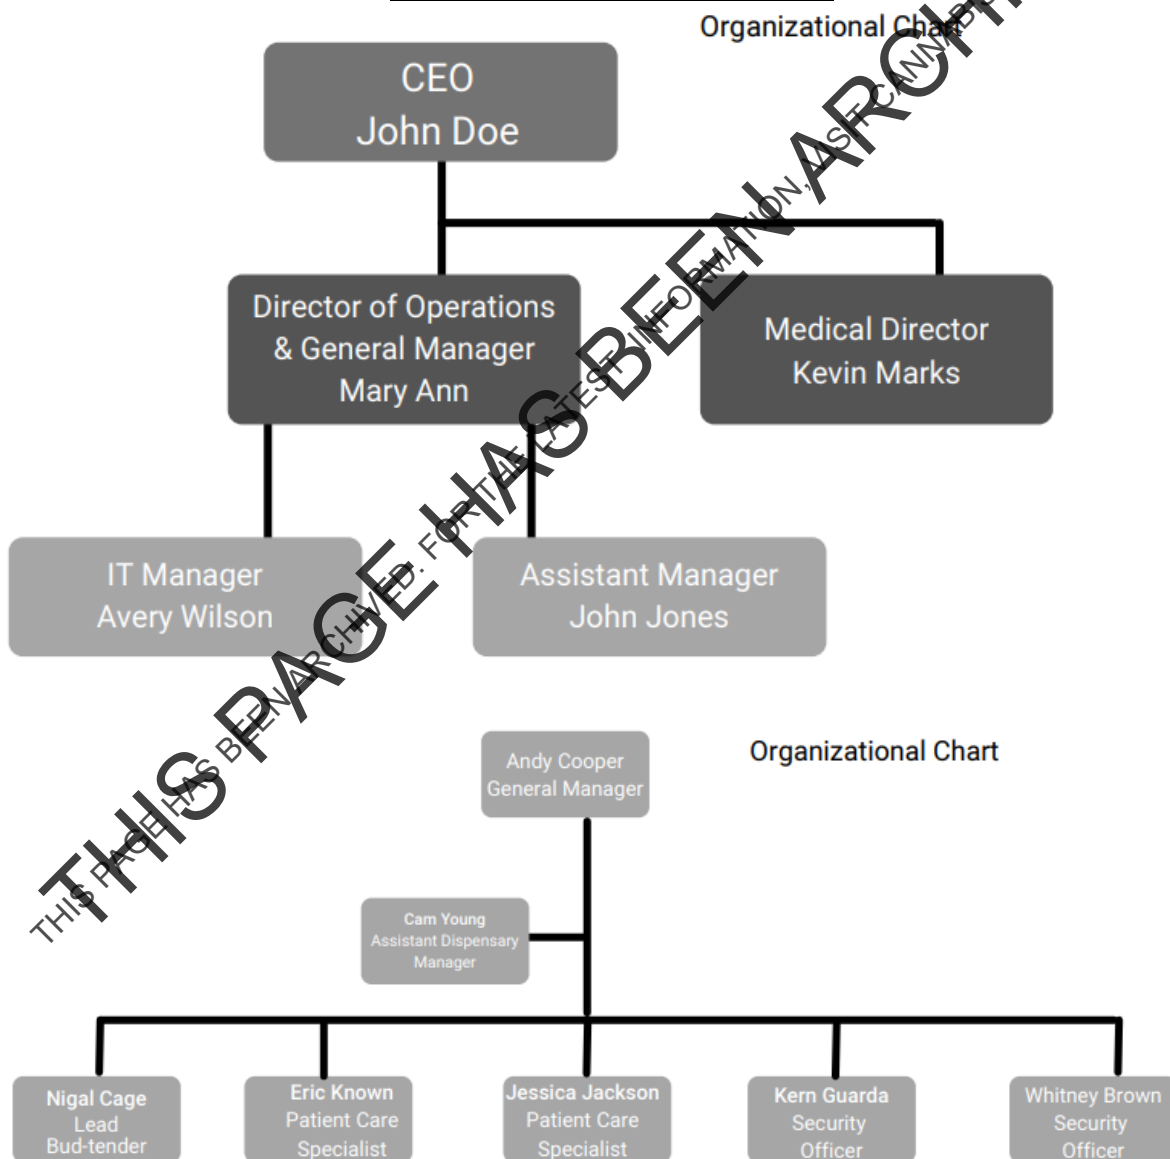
Organizational Chart

CEO
John Doe

Director of Operations & General Manager
Mary Ann

Medical Director
Kevin Marks

IT Manager
Avery Wilson

Assistant Manager
John Jones

Organizational Chart

Andy Cooper
General Manager

Cam Young
Assistant Dispensary Manager

Nigal Cage
Lead
Bud-tender

Eric Known
Patient Care
Specialist

Jessica Jackson
Patient Care
Specialist

Kern Guarda
Security
Officer

Whitney Brown
Security
Officer

THIS PAGE HAS BEEN ARCHIVED

THIS PAGE HAS BEEN ARCHIVED. FOR THE LATEST INFORMATION, VISIT CANN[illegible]